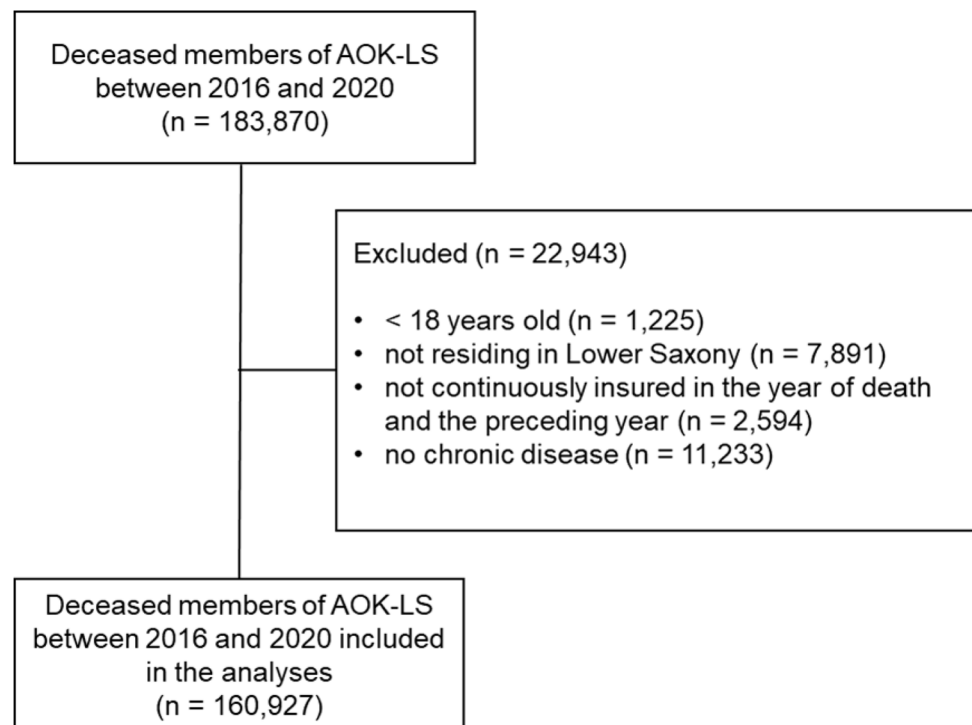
Deceased members of AOK-LS between 2016 and 2020 (n = 183,870)

Excluded (n = 22,943)

- < 18 years old (n = 1,225)
- not residing in Lower Saxony (n = 7,891)
- not continuously insured in the year of death and the preceding year (n = 2,594)
- no chronic disease (n = 11,233)

Deceased members of AOK-LS between 2016 and 2020 included in the analyses (n = 160,927)